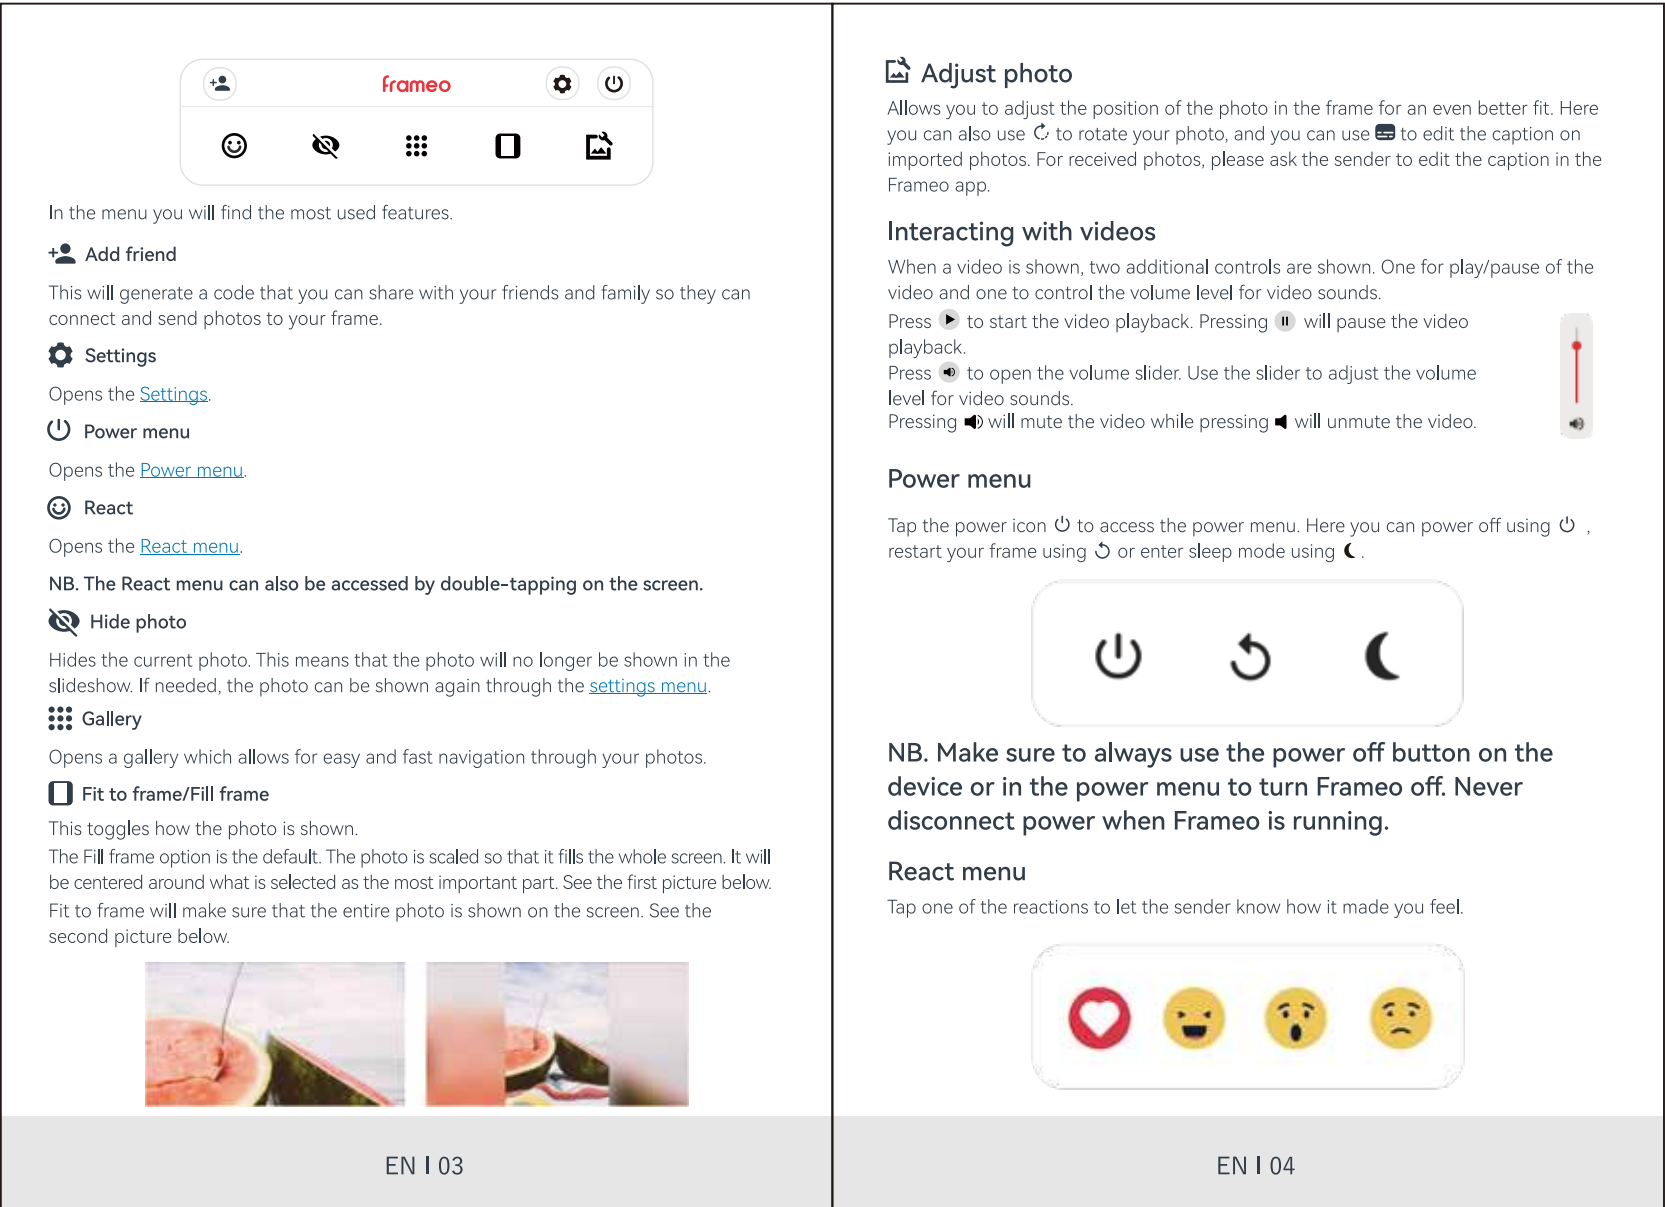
frameo

In the menu you will find the most used features.

Add friend

This will generate a code that you can share with your friends and family so they can connect and send photos to your frame.

Settings

Opens the Settings.

Power menu

Opens the Power menu.

React

Opens the React menu.

NB. The React menu can also be accessed by double-tapping on the screen.

Hide photo

Hides the current photo. This means that the photo will no longer be shown in the slideshow. If needed, the photo can be shown again through the settings menu.

Gallery

Opens a gallery which allows for easy and fast navigation through your photos.

Fit to frame/Fill frame

This toggles how the photo is shown.
The Fill frame option is the default. The photo is scaled so that it fills the whole screen. It will be centered around what is selected as the most important part. See the first picture below.
Fit to frame will make sure that the entire photo is shown on the screen. See the second picture below.

EN I 03

Adjust photo

Allows you to adjust the position of the photo in the frame for an even better fit. Here you can also use to rotate your photo, and you can use to edit the caption on imported photos. For received photos, please ask the sender to edit the caption in the Frameo app.

Interacting with videos

When a video is shown, two additional controls are shown. One for play/pause of the video and one to control the volume level for video sounds.
Press to start the video playback. Pressing will pause the video playback.
Press to open the volume slider. Use the slider to adjust the volume level for video sounds.
Pressing will mute the video while pressing will unmute the video.

Power menu

Tap the power icon to access the power menu. Here you can power off using , restart your frame using or enter sleep mode using .

NB. Make sure to always use the power off button on the device or in the power menu to turn Frameo off. Never disconnect power when Frameo is running.

React menu

Tap one of the reactions to let the sender know how it made you feel.

EN I 04